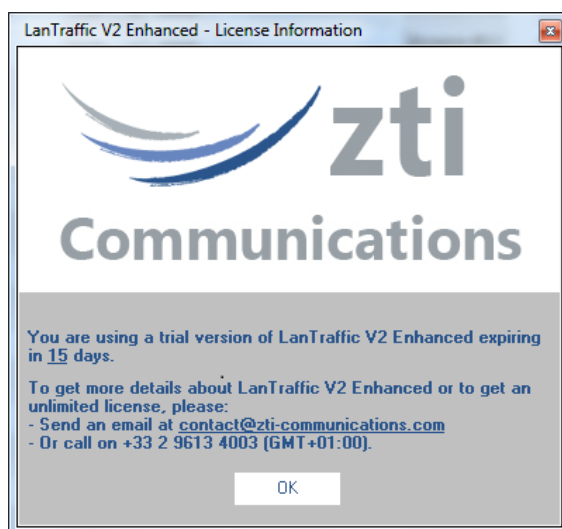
LanTraffic V2 Enhanced - License Information

zti

Communications

You are using a trial version of LanTraffic V2 Enhanced expiring in 15 days.

To get more details about LanTraffic V2 Enhanced or to get an unlimited license, please:
- Send an email at contact@zti-communications.com
- Or call on +33 2 9613 4003 (GMT+01:00).

OK